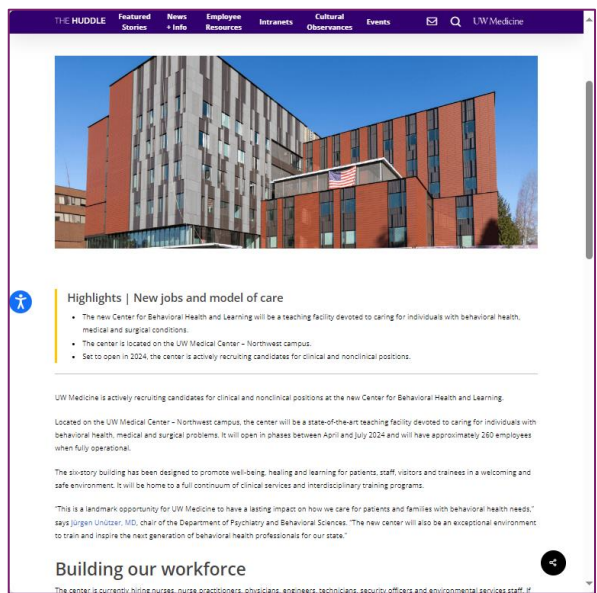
THE HUDDLE Featured Stories News + Info Employee Resources Intranets Cultural Observances Events UW Medicine

Highlights | New jobs and model of care

- The new Center for Behavioral Health and Learning will be a teaching facility devoted to caring for individuals with behavioral health, medical and surgical conditions.
- The center is located on the UW Medical Center – Northwest campus.
- Set to open in 2024, the center is actively recruiting candidates for clinical and nonclinical positions.

UW Medicine is actively recruiting candidates for clinical and nonclinical positions at the new Center for Behavioral Health and Learning.

Located on the UW Medical Center – Northwest campus, the center will be a state-of-the-art teaching facility devoted to caring for individuals with behavioral health, medical and surgical problems. It will open in phases between April and July 2024 and will have approximately 260 employees when fully operational.

The six-story building has been designed to promote well-being, healing and learning for patients, staff, visitors and trainees in a welcoming and safe environment. It will be home to a full continuum of clinical services and interdisciplinary training programs.

"This is a landmark opportunity for UW Medicine to have a lasting impact on how we care for patients and families with behavioral health needs," says Jürgen Unützer, MD, chair of the Department of Psychiatry and Behavioral Sciences. "The new center will also be an exceptional environment to train and inspire the next generation of behavioral health professionals for our state."

Building our workforce

The center is currently hiring nurses, nurse practitioners, physicians, engineers, technicians, security officers and environmental services staff. If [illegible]